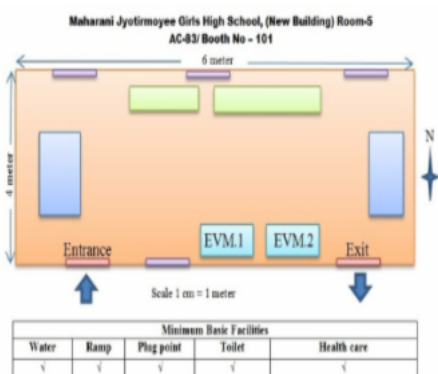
Maharani Jyotirmoyee Girls High School, (New Building) Room-5
AC-83/ Booth No - 101

6 meter

4 meter

N

EVM.1

EVM.2

Entrance

Exit

Scale 1 cm = 1 meter

| Minimum Basic Facilities | | | | |
|---|---|---|---|---|
| Water | Ramp | Plug point | Toilet | Health care |
| √ | √ | √ | √ | √ |